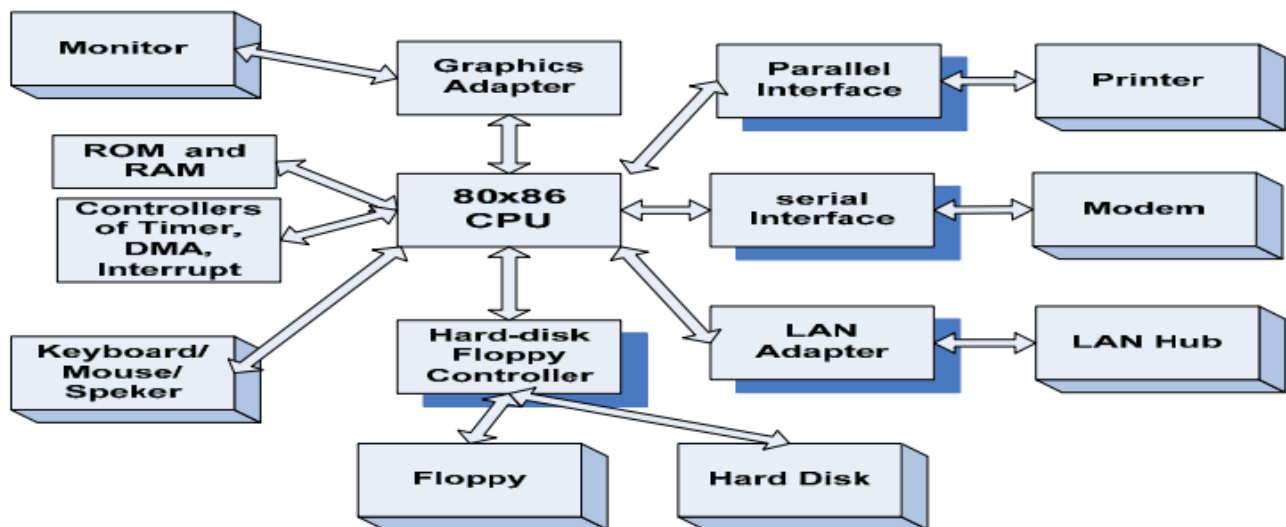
Monitor

Graphics Adapter

Parallel Interface

Printer

ROM and RAM

Controllers of Timer, DMA, Interrupt

80x86 CPU

serial Interface

Modem

LAN Adapter

LAN Hub

Keyboard/ Mouse/ Speker

Hard-disk Floppy Controller

Floppy

Hard Disk